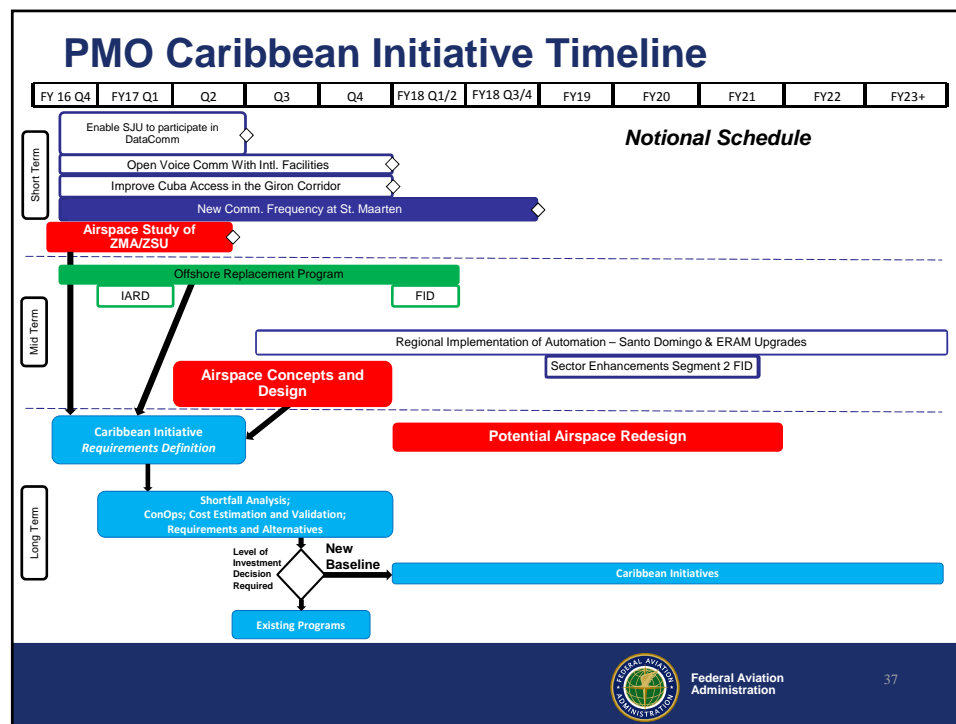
PMO Caribbean Initiative Timeline

| FY 16 Q4 | FY17 Q1 | Q2 | Q3 | Q4 | FY18 Q1/2 | FY18 Q3/4 | FY19 | FY20 | FY21 | FY22 | FY23+ |
|---|---|---|---|---|---|---|---|---|---|---|---|

Notional Schedule

Short Term

Enable SJU to participate in DataComm

Open Voice Comm With Intl. Facilities

Improve Cuba Access in the Giron Corridor

New Comm. Frequency at St. Maarten

Airspace Study of ZMA/ZSU

Mid Term

Offshore Replacement Program

IARD

FID

Regional Implementation of Automation – Santo Domingo & ERAM Upgrades

Sector Enhancements Segment 2 FID

Airspace Concepts and Design

Caribbean Initiative
Requirements Definition

Potential Airspace Redesign

Long Term

Shortfall Analysis; ConOps; Cost Estimation and Validation; Requirements and Alternatives

Level of Investment Decision Required

New Baseline

Caribbean Initiatives

Existing Programs

FEDERAL AVIATION ADMINISTRATION

Federal Aviation Administration

37